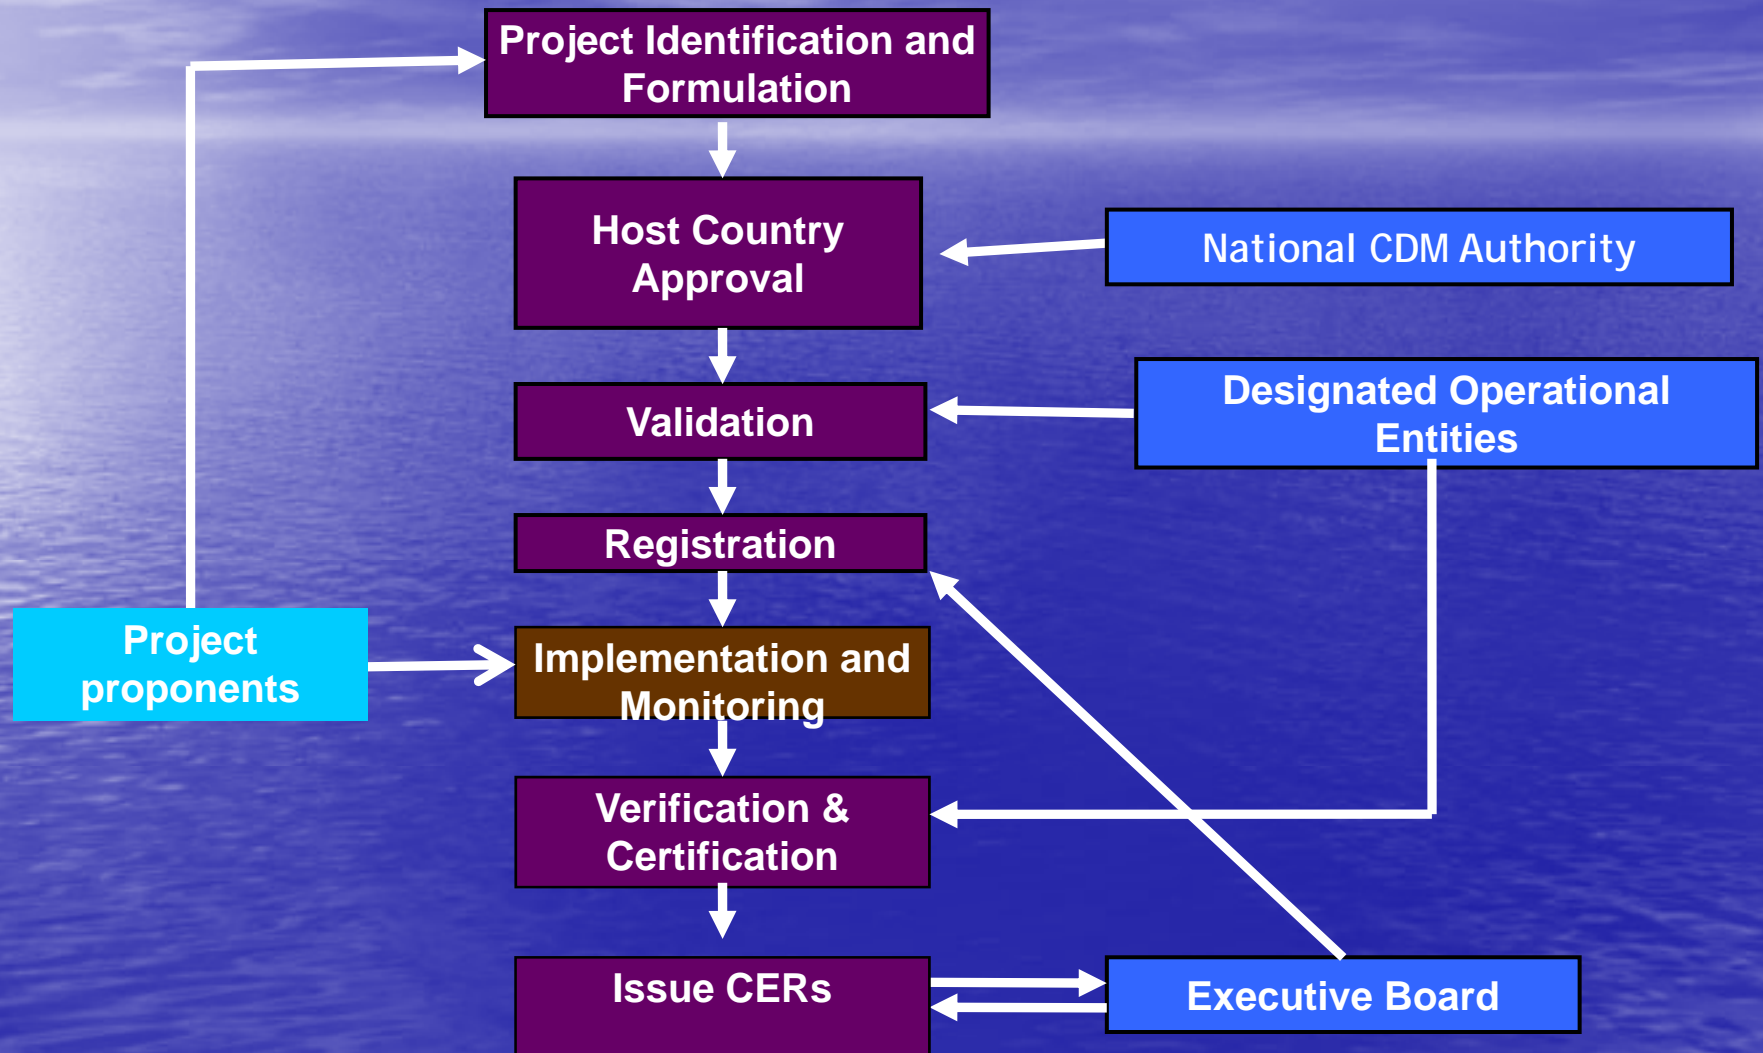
Project Identification and Formulation

Host Country Approval

National CDM Authority

Validation

Designated Operational Entities

Registration

Project proponents

Implementation and Monitoring

Verification & Certification

Issue CERs

Executive Board